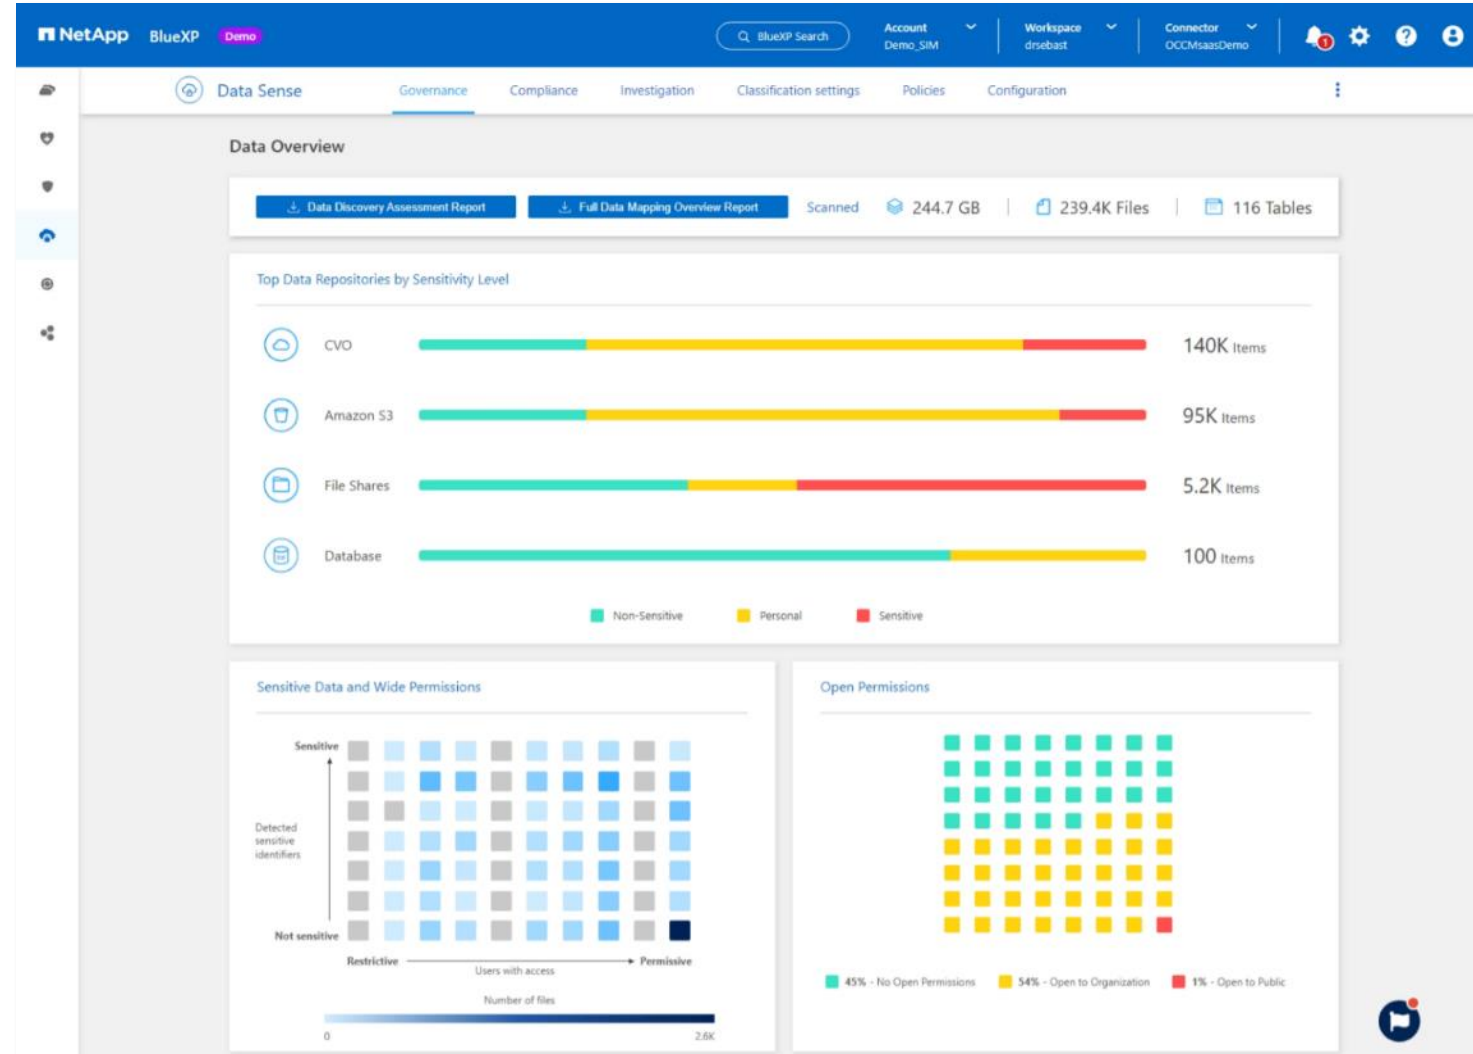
NetApp BlueXP Demo

BlueXP Search

Account Demo_SIM

Workspace drsebast

Connector OCCMsaasDemo

1

Data Sense

Governance Compliance Investigation Classification settings Policies Configuration

Data Overview

Data Discovery Assessment Report

Full Data Mapping Overview Report

Scanned 244.7 GB | 239.4K Files | 116 Tables

Top Data Repositories by Sensitivity Level

CVO 140K Items

Amazon S3 95K Items

File Shares 5.2K Items

Database 100 Items

Non-Sensitive Personal Sensitive

Sensitive Data and Wide Permissions

Sensitive

Detected sensitive identifiers

Not sensitive

Restrictive Users with access Permissive

Number of files

0 2.6K

Open Permissions

45% - No Open Permissions 54% - Open to Organization 1% - Open to Public